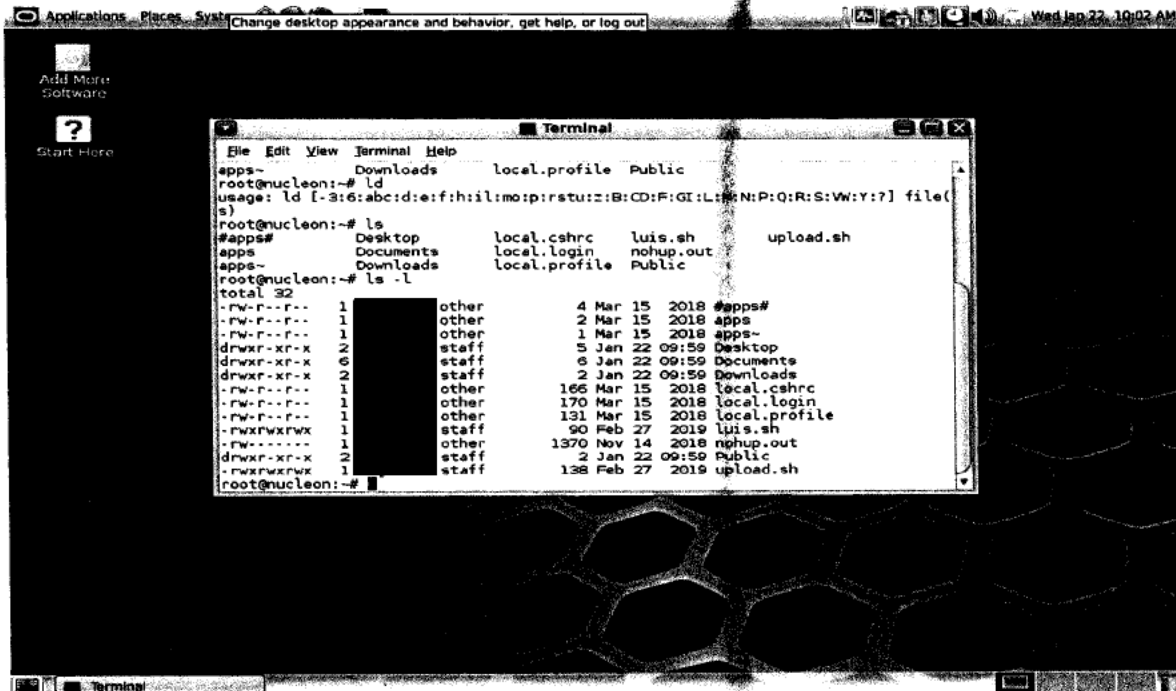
Applications Places Syste Change desktop appearance and behavior, get help, or log out

Wed Jan 22, 10:02 AM

Add More Software

Start Here

Terminal

File Edit View Terminal Help

apps~ Downloads local.profile Public
root@nucleon:~# ld
usage: ld [-3:6:abc:d:e:f:h:il:mo:p:rstu:z:B:CD:F:GI:L:M:N:P:Q:R:S:VW:Y:?] file(s)
root@nucleon:~# ls
#apps# Desktop local.cshrc luis.sh upload.sh
apps Documents local.login nohup.out
apps~ Downloads local.profile Public
root@nucleon:~# ls -l
total 32
-rw-r--r-- 1 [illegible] other 4 Mar 15 2018 #apps#
-rw-r--r-- 1 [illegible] other 2 Mar 15 2018 apps
-rw-r--r-- 1 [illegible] other 1 Mar 15 2018 apps~
drwxr-xr-x 2 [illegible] staff 5 Jan 22 09:59 Desktop
drwxr-xr-x 6 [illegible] staff 6 Jan 22 09:59 Documents
drwxr-xr-x 2 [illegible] staff 2 Jan 22 09:59 Downloads
-rw-r--r-- 1 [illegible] other 166 Mar 15 2018 local.cshrc
-rw-r--r-- 1 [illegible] other 170 Mar 15 2018 local.login
-rw-r--r-- 1 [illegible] other 131 Mar 15 2018 local.profile
-rwxrwxrwx 1 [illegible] staff 90 Feb 27 2019 luis.sh
-rw------- 1 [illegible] other 1370 Nov 14 2018 nohup.out
drwxr-xr-x 2 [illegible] staff 2 Jan 22 09:59 Public
-rwxrwxrwx 1 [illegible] staff 138 Feb 27 2019 upload.sh
root@nucleon:~#

Terminal